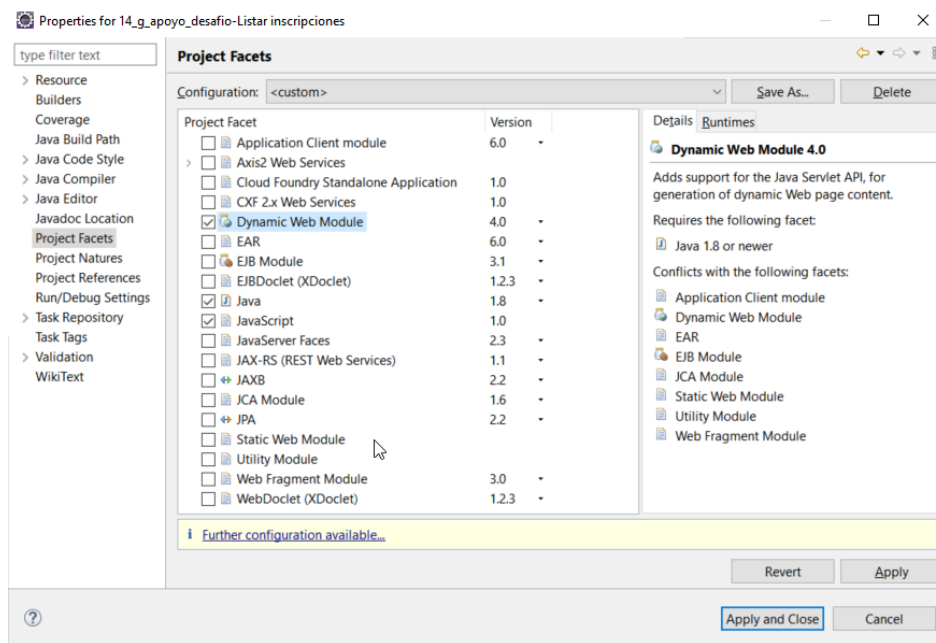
Properties for 14_g_apoyo_desafio-Listar inscripciones

type filter text

Resource
Builders
Coverage
Java Build Path
Java Code Style
Java Compiler
Java Editor
Javadoc Location
Project Facets
Project Natures
Project References
Run/Debug Settings
Task Repository
Task Tags
Validation
WikiText

Project Facets

Configuration: <custom>
Save As...
Delete

| Project Facet | Version |
|---|---|
| Application Client module | 6.0 |
| Axis2 Web Services | |
| Cloud Foundry Standalone Application | 1.0 |
| CXF 2.x Web Services | 1.0 |
| Dynamic Web Module | 4.0 |
| EAR | 6.0 |
| EJB Module | 3.1 |
| EJBDoclet (XDoclet) | 1.2.3 |
| Java | 1.8 |
| JavaScript | 1.0 |
| JavaServer Faces | 2.3 |
| JAX-RS (REST Web Services) | 1.1 |
| JAXB | 2.2 |
| JCA Module | 1.6 |
| JPA | 2.2 |
| Static Web Module | |
| Utility Module | |
| Web Fragment Module | 3.0 |
| WebDoclet (XDoclet) | 1.2.3 |

Details Runtimes

Dynamic Web Module 4.0

Adds support for the Java Servlet API, for generation of dynamic Web page content.

Requires the following facet:

Java 1.8 or newer

Conflicts with the following facets:

Application Client module
Dynamic Web Module
EAR
EJB Module
JCA Module
Static Web Module
Utility Module
Web Fragment Module

Further configuration available...

Revert
Apply

Apply and Close
Cancel